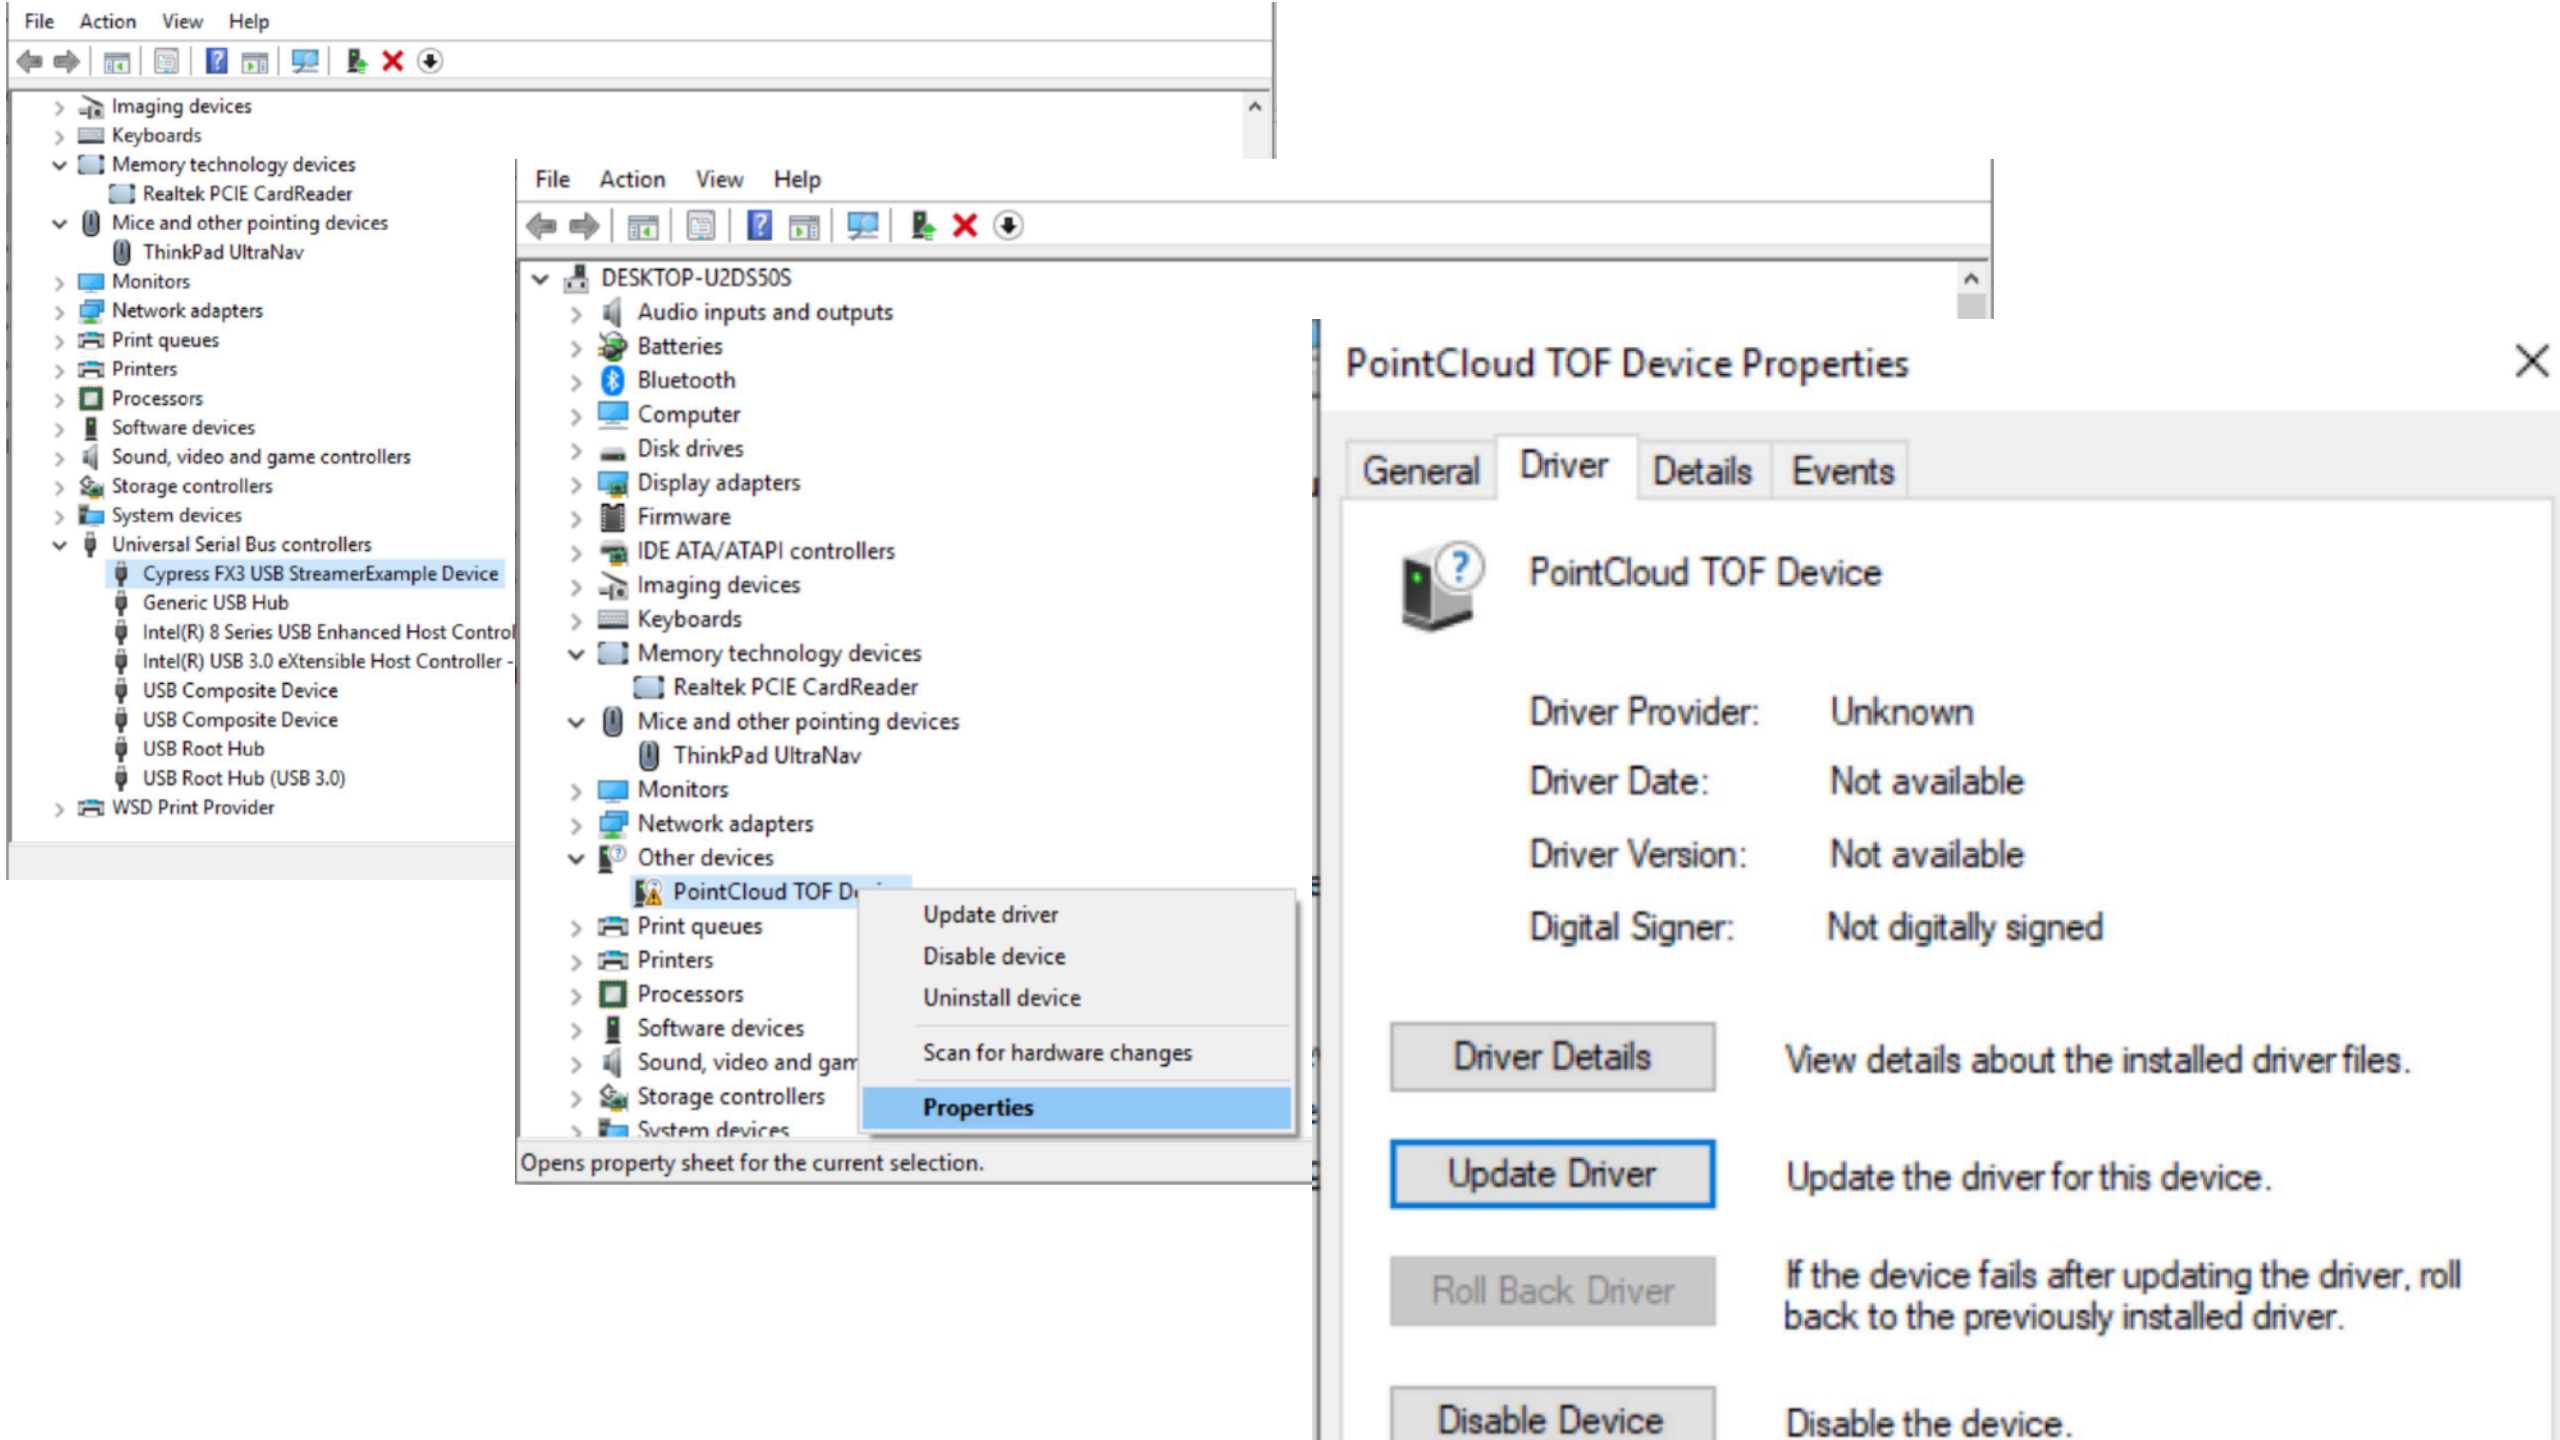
File Action View Help

Imaging devices
Keyboards
Memory technology devices
Realtek PCIE CardReader
Mice and other pointing devices
ThinkPad UltraNav
Monitors
Network adapters
Print queues
Printers
Processors
Software devices
Sound, video and game controllers
Storage controllers
System devices
Universal Serial Bus controllers
Cypress FX3 USB StreamerExample Device
Generic USB Hub
Intel(R) 8 Series USB Enhanced Host Control
Intel(R) USB 3.0 eXtensible Host Controller -
USB Composite Device
USB Composite Device
USB Root Hub
USB Root Hub (USB 3.0)
WSD Print Provider

File Action View Help

DESKTOP-U2DS50S
Audio inputs and outputs
Batteries
Bluetooth
Computer
Disk drives
Display adapters
Firmware
IDE ATA/ATAPI controllers
Imaging devices
Keyboards
Memory technology devices
Realtek PCIE CardReader
Mice and other pointing devices
ThinkPad UltraNav
Monitors
Network adapters
Other devices
PointCloud TOF D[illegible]
Print queues
Printers
Processors
Software devices
Sound, video and gam
Storage controllers
System devices

Update driver
Disable device
Uninstall device
Scan for hardware changes
Properties

Opens property sheet for the current selection.

PointCloud TOF Device Properties

General Driver Details Events

PointCloud TOF Device

Driver Provider: Unknown
Driver Date: Not available
Driver Version: Not available
Digital Signer: Not digitally signed

Driver Details View details about the installed driver files.
Update Driver Update the driver for this device.
Roll Back Driver If the device fails after updating the driver, roll back to the previously installed driver.
Disable Device Disable the device.